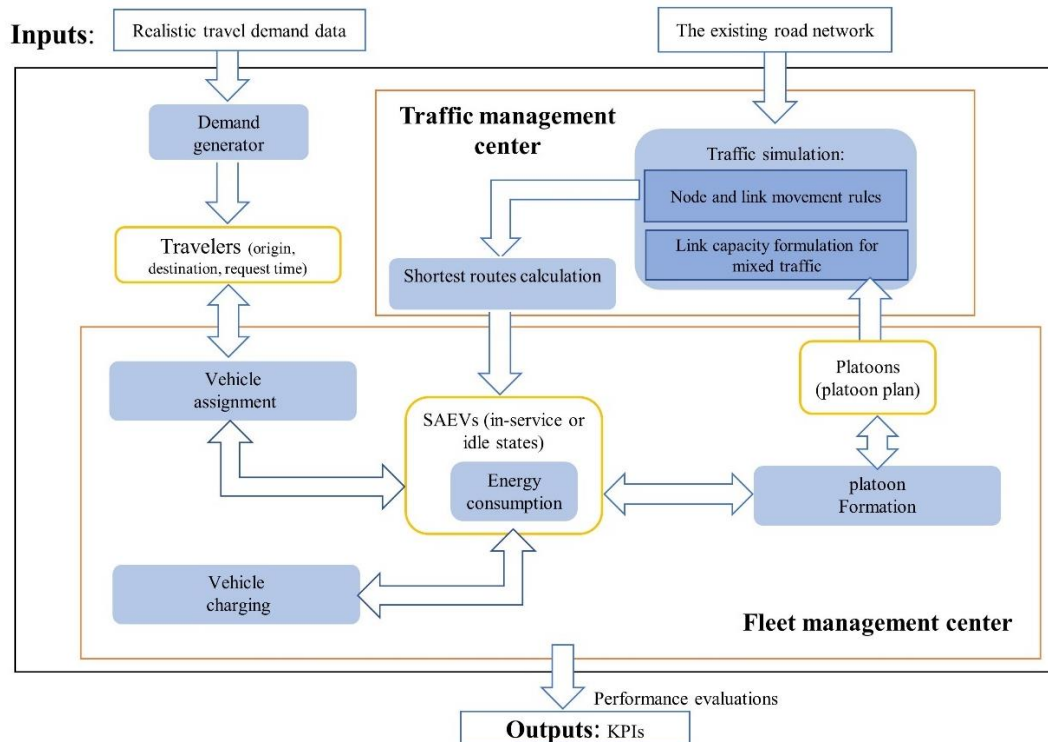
Inputs: Realistic travel demand data

The existing road network

Demand generator

Traffic management center

Traffic simulation:

Node and link movement rules

Link capacity formulation for mixed traffic

Travelers (origin, destination, request time)

Shortest routes calculation

Vehicle assignment

SAEVs (in-service or idle states)

Energy consumption

Platoons (platoon plan)

platoon Formation

Vehicle charging

Fleet management center

Performance evaluations

Outputs: KPIs